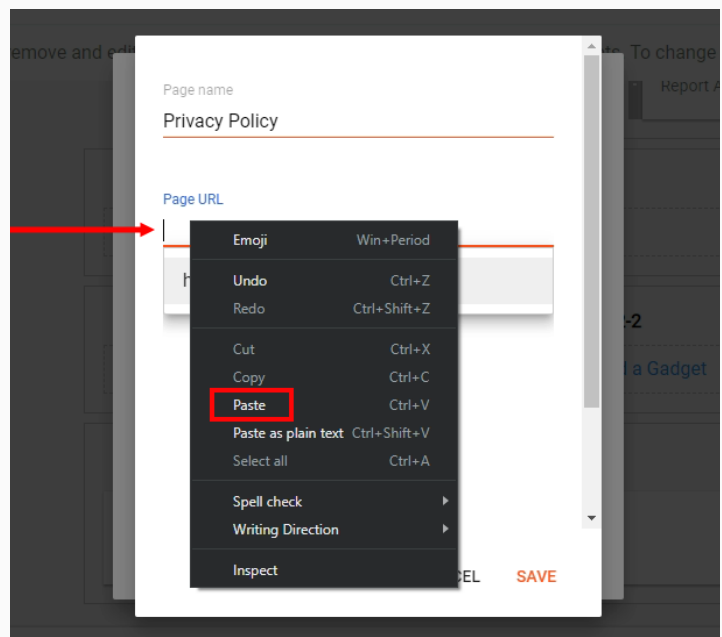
emove and edi

te. To change

Report A

-2

a Gadget

Page name

Privacy Policy

Page URL

h

Emoji Win+Period

Undo Ctrl+Z

Redo Ctrl+Shift+Z

Cut Ctrl+X

Copy Ctrl+C

Paste Ctrl+V

Paste as plain text Ctrl+Shift+V

Select all Ctrl+A

Spell check

Writing Direction

Inspect

CEL

SAVE